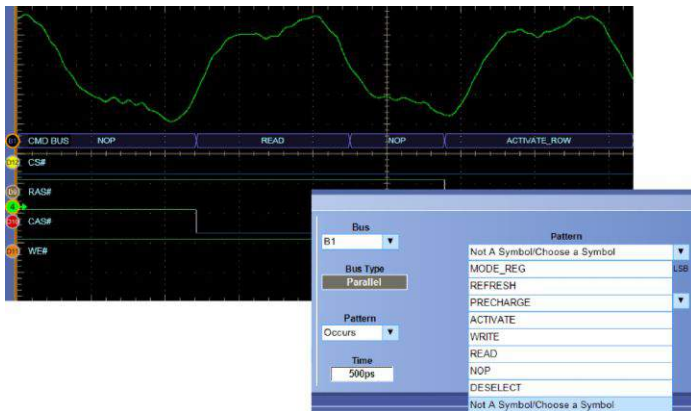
B1 CMD BUS NOP READ NOP ACTIVATE_ROW

D12 CS#

D6 RAS#

4

D13 CAS#

D11 WE#

Bus

B1

Bus Type

Parallel

Pattern

Occurs

Time

500ps

Pattern

Not A Symbol/Choose a Symbol

MODE_REG

LSB

REFRESH

PRECHARGE

ACTIVATE

WRITE

READ

NOP

DESELECT

Not A Symbol/Choose a Symbol